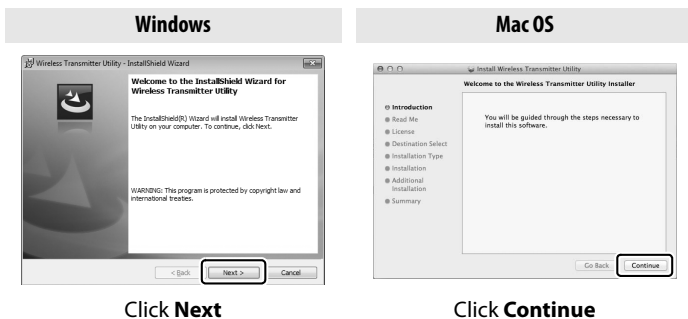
Windows

Wireless Transmitter Utility - InstallShield Wizard

Welcome to the InstallShield Wizard for Wireless Transmitter Utility

The InstallShield(R) Wizard will install Wireless Transmitter Utility on your computer. To continue, click Next.

WARNING: This program is protected by copyright law and international treaties.

< Back | Next > | Cancel

Click **Next**

Mac OS

Install Wireless Transmitter Utility

Welcome to the Wireless Transmitter Utility Installer

Introduction
Read Me
License
Destination Select
Installation Type
Installation
Additional Installation
Summary

You will be guided through the steps necessary to install this software.

Go Back | Continue

Click **Continue**